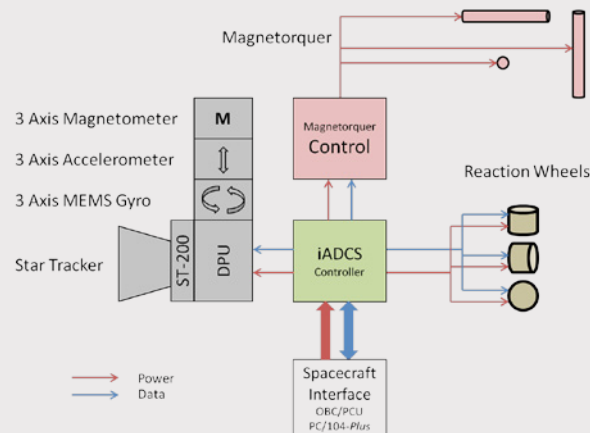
Magnetorquer

3 Axis Magnetometer
M
3 Axis Accelerometer
3 Axis MEMS Gyro

Magnetorquer
Control

Reaction Wheels

Star Tracker
ST-200
DPU

iADCS
Controller

Power
Data

Spacecraft
Interface
OBC/PCU
PC/104-Plus